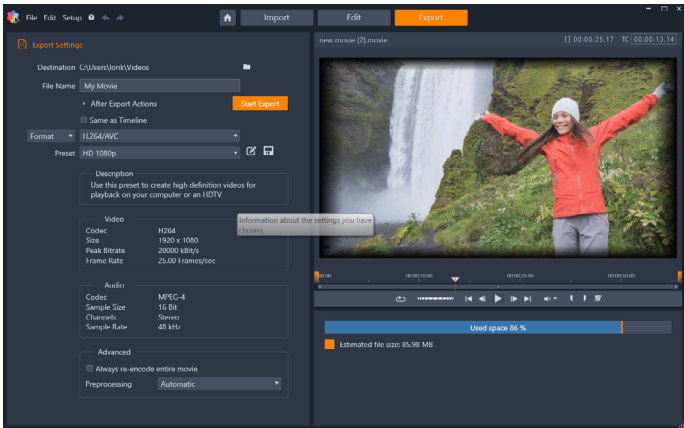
File Edit Setup

Import

Edit

Export

Export Settings

Destination C:\Users\Jonk\Videos

File Name My Movie

After Export Actions

Start Export

Same as Timeline

Format

H.264/AVC

Preset HD 1080p

Description

Use this preset to create high definition videos for playback on your computer or an HDTV

Information about the settings you have chosen.

Video

| Codec | H264 |
|---|---|
| Size | 1920 x 1080 |
| Peak Bitrate | 20000 kBit/s |
| Frame Rate | 25.00 Frames/sec |

Audio

| Codec | MPEG-4 |
|---|---|
| Sample Size | 16 Bit |
| Channels | Stereo |
| Sample Rate | 48 kHz |

Advanced

Always re-encode entire movie

Preprocessing Automatic

new movie (7).movie

[] 00:00:35.17 TC 00:00:13.14

Used space 86 %

Estimated file size: 85.98 MB